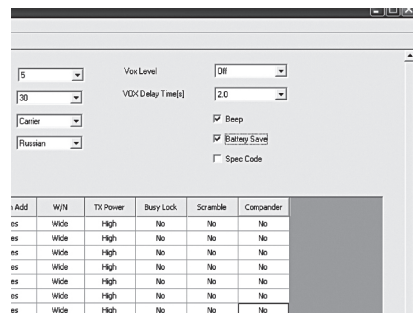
5
30
Carrier
Russian
Vox Level
Off
VOX Delay Time[s]
2.0
Beep
Battery Save
Spec Code

| n Add | W/N | TX Power | Busy Lock | Scramble | Compander |
|---|---|---|---|---|---|
| es | Wide | High | No | No | No |
| es | Wide | High | No | No | No |
| es | Wide | High | No | No | No |
| es | Wide | High | No | No | No |
| es | Wide | High | No | No | No |
| es | Wide | High | No | No | No |
| es | Wide | High | No | No | No |